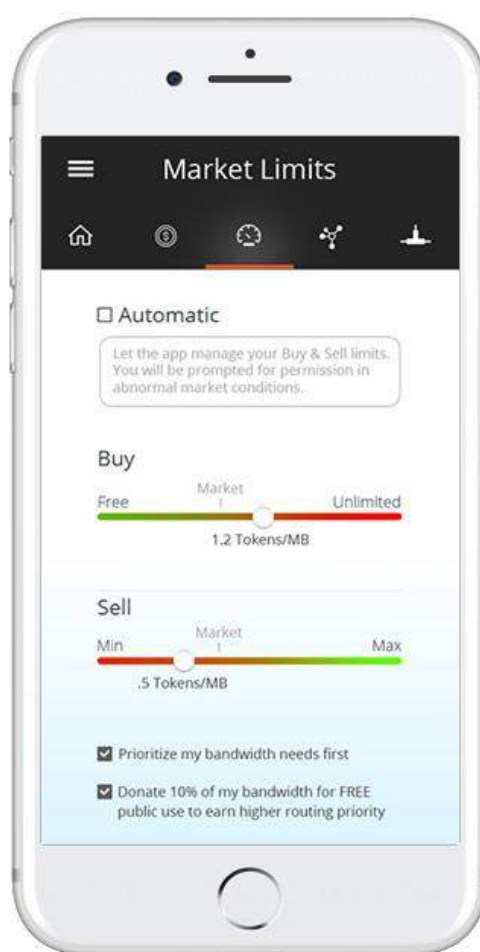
Market Limits

☐ Automatic

Let the app manage your Buy & Sell limits. You will be prompted for permission in abnormal market conditions.

Buy

Market

Free

Unlimited

1.2 Tokens/MB

Sell

Market

Min

Max

.5 Tokens/MB

☑ Prioritize my bandwidth needs first

☑ Donate 10% of my bandwidth for FREE public use to earn higher routing priority